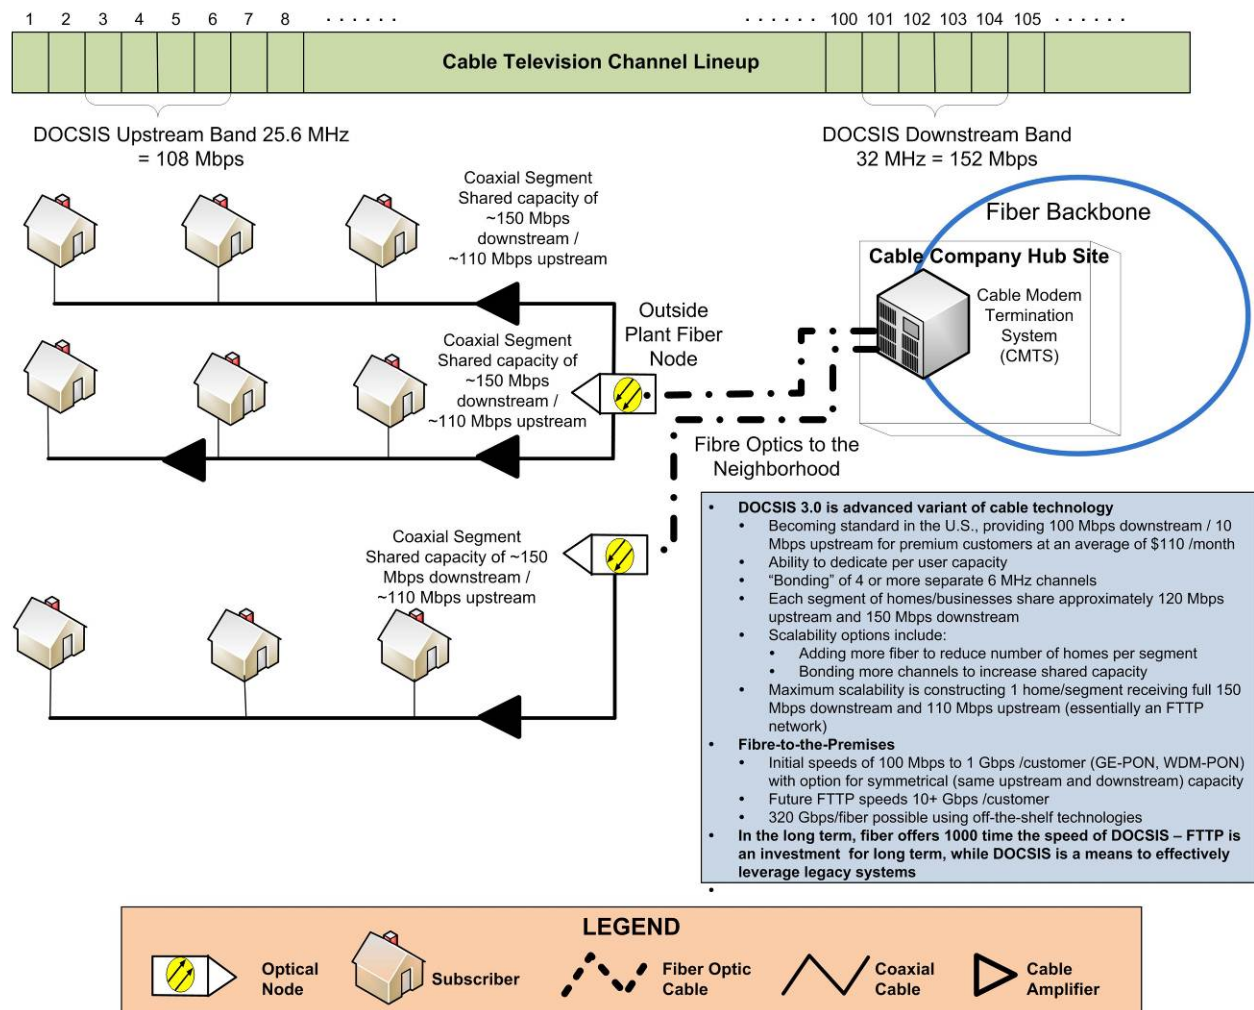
1 2 3 4 5 6 7 8 . . . . . . . . . . . . 100 101 102 103 104 105 . . . . . .

Cable Television Channel Lineup

DOCSIS Upstream Band 25.6 MHz = 108 Mbps

DOCSIS Downstream Band 32 MHz = 152 Mbps

Coaxial Segment Shared capacity of ~150 Mbps downstream / ~110 Mbps upstream

Fiber Backbone

Cable Company Hub Site

Cable Modem Termination System (CMTS)

Outside Plant Fiber Node

Coaxial Segment Shared capacity of ~150 Mbps downstream / ~110 Mbps upstream

Fibre Optics to the Neighborhood

Coaxial Segment Shared capacity of ~150 Mbps downstream / ~110 Mbps upstream

- DOCSIS 3.0 is advanced variant of cable technology
  - Becoming standard in the U.S., providing 100 Mbps downstream / 10 Mbps upstream for premium customers at an average of $110 /month
  - Ability to dedicate per user capacity
  - “Bonding” of 4 or more separate 6 MHz channels
  - Each segment of homes/businesses share approximately 120 Mbps upstream and 150 Mbps downstream
  - Scalability options include:
    - Adding more fiber to reduce number of homes per segment
    - Bonding more channels to increase shared capacity
  - Maximum scalability is constructing 1 home/segment receiving full 150 Mbps downstream and 110 Mbps upstream (essentially an FTTP network)
- Fibre-to-the-Premises
  - Initial speeds of 100 Mbps to 1 Gbps /customer (GE-PON, WDM-PON) with option for symmetrical (same upstream and downstream) capacity
  - Future FTTP speeds 10+ Gbps /customer
  - 320 Gbps/fiber possible using off-the-shelf technologies
- In the long term, fiber offers 1000 time the speed of DOCSIS – FTTP is an investment for long term, while DOCSIS is a means to effectively leverage legacy systems
-

LEGEND

Optical Node
Subscriber
Fiber Optic Cable
Coaxial Cable
Cable Amplifier